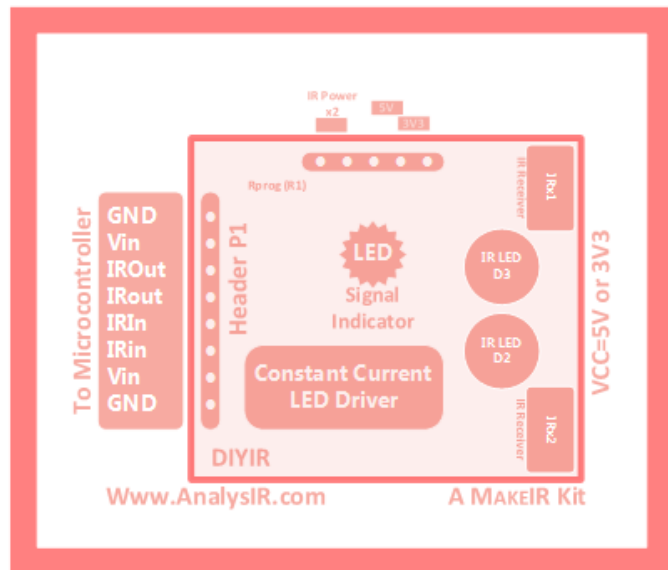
IR Power
x2
5V
3V3
Rprog (R1)
IR Receiver
IRx1
To Microcontroller
GND
Vin
IROut
IRout
IRIn
IRin
Vin
GND
Header P1
LED
Signal Indicator
IR LED D3
IR LED D2
VCC=5V or 3V3
Constant Current LED Driver
IR Receiver
IRx2
DIYIR
Www.AnalysIR.com
A MakeIR Kit